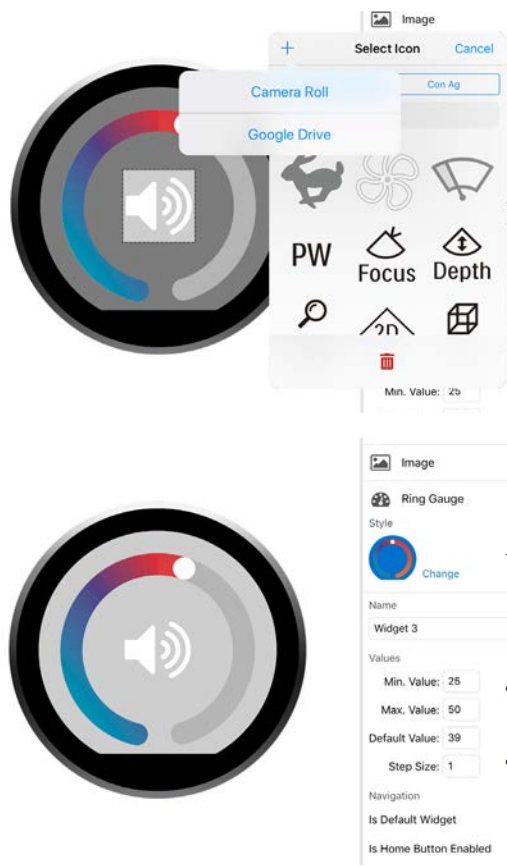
Image

+ Select Icon Cancel

Camera Roll

Google Drive

Con Ag

PW

Focus

Depth

2D

Min. Value: 25

Image

Ring Gauge

Style

Change

Name

Widget 3

Values

Min. Value: 25

Max. Value: 50

Default Value: 39

Step Size: 1

Navigation

Is Default Widget

Is Home Button Enabled